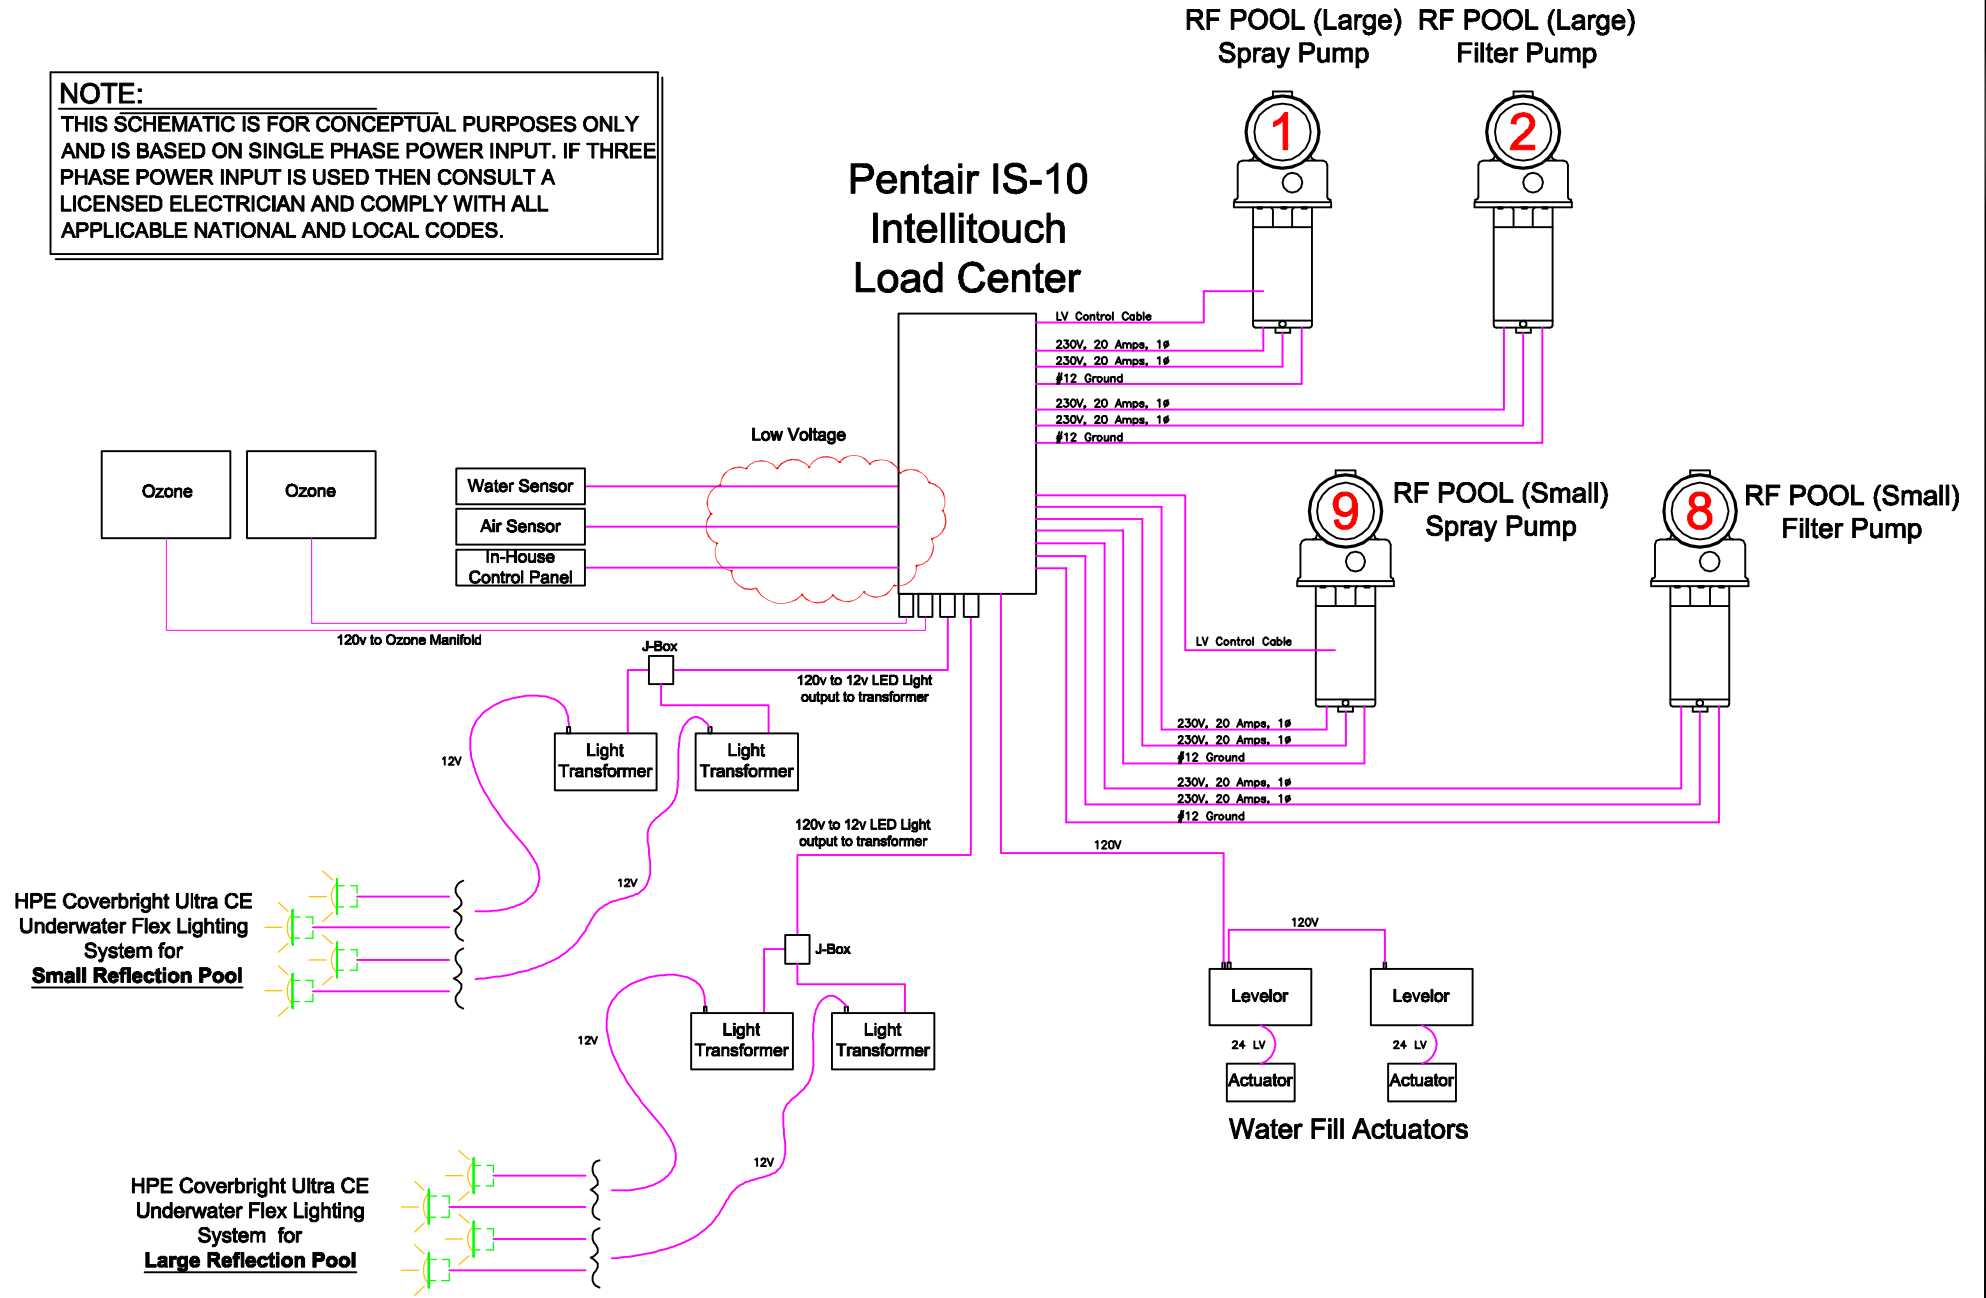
NOTE:
THIS SCHEMATIC IS FOR CONCEPTUAL PURPOSES ONLY AND IS BASED ON SINGLE PHASE POWER INPUT. IF THREE PHASE POWER INPUT IS USED THEN CONSULT A LICENSED ELECTRICIAN AND COMPLY WITH ALL APPLICABLE NATIONAL AND LOCAL CODES.

Pentair IS-10 Intellitouch Load Center

RF POOL (Large) Spray Pump

RF POOL (Large) Filter Pump

1

2

LV Control Cable
230V, 20 Amps, 1ø
230V, 20 Amps, 1ø
#12 Ground
230V, 20 Amps, 1ø
230V, 20 Amps, 1ø
#12 Ground

Low Voltage

Ozone

Ozone

Water Sensor

Air Sensor

In-House Control Panel

9

RF POOL (Small) Spray Pump

8

RF POOL (Small) Filter Pump

LV Control Cable

230V, 20 Amps, 1ø
230V, 20 Amps, 1ø
#12 Ground
230V, 20 Amps, 1ø
230V, 20 Amps, 1ø
#12 Ground

120v to Ozone Manifold

J-Box

120v to 12v LED Light output to transformer

12V

Light Transformer

Light Transformer

12V

120v to 12v LED Light output to transformer

120V

HPE Coverbright Ultra CE Underwater Flex Lighting System for Small Reflection Pool

J-Box

120V

12V

Light Transformer

Light Transformer

Levelor

Levelor

24 LV

24 LV

Actuator

Actuator

Water Fill Actuators

12V

HPE Coverbright Ultra CE Underwater Flex Lighting System for Large Reflection Pool